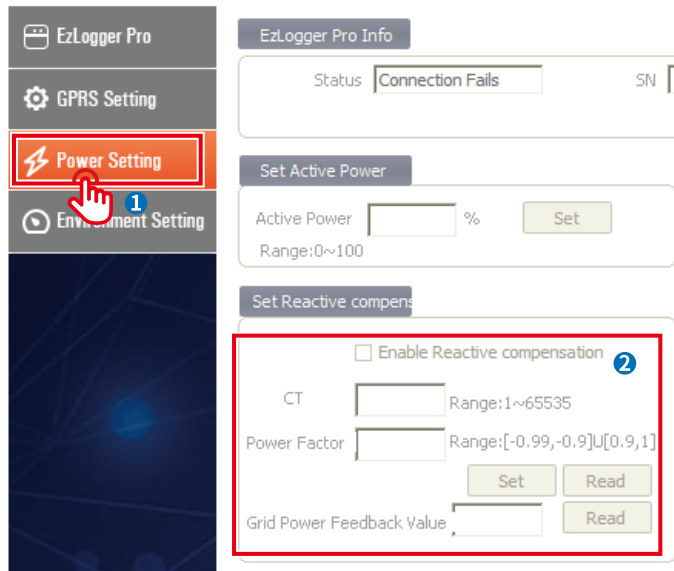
EzLogger Pro

GPRS Setting

Power Setting

1

Environment Setting

EzLogger Pro Info

Status Connection Fails

SN

Set Active Power

Active Power % Set

Range:0~100

Set Reactive compens

Enable Reactive compensation

2

CT Range:1~65535

Power Factor Range:[-0.99,-0.9]U[0.9,1]

Set Read

Grid Power Feedback Value Read